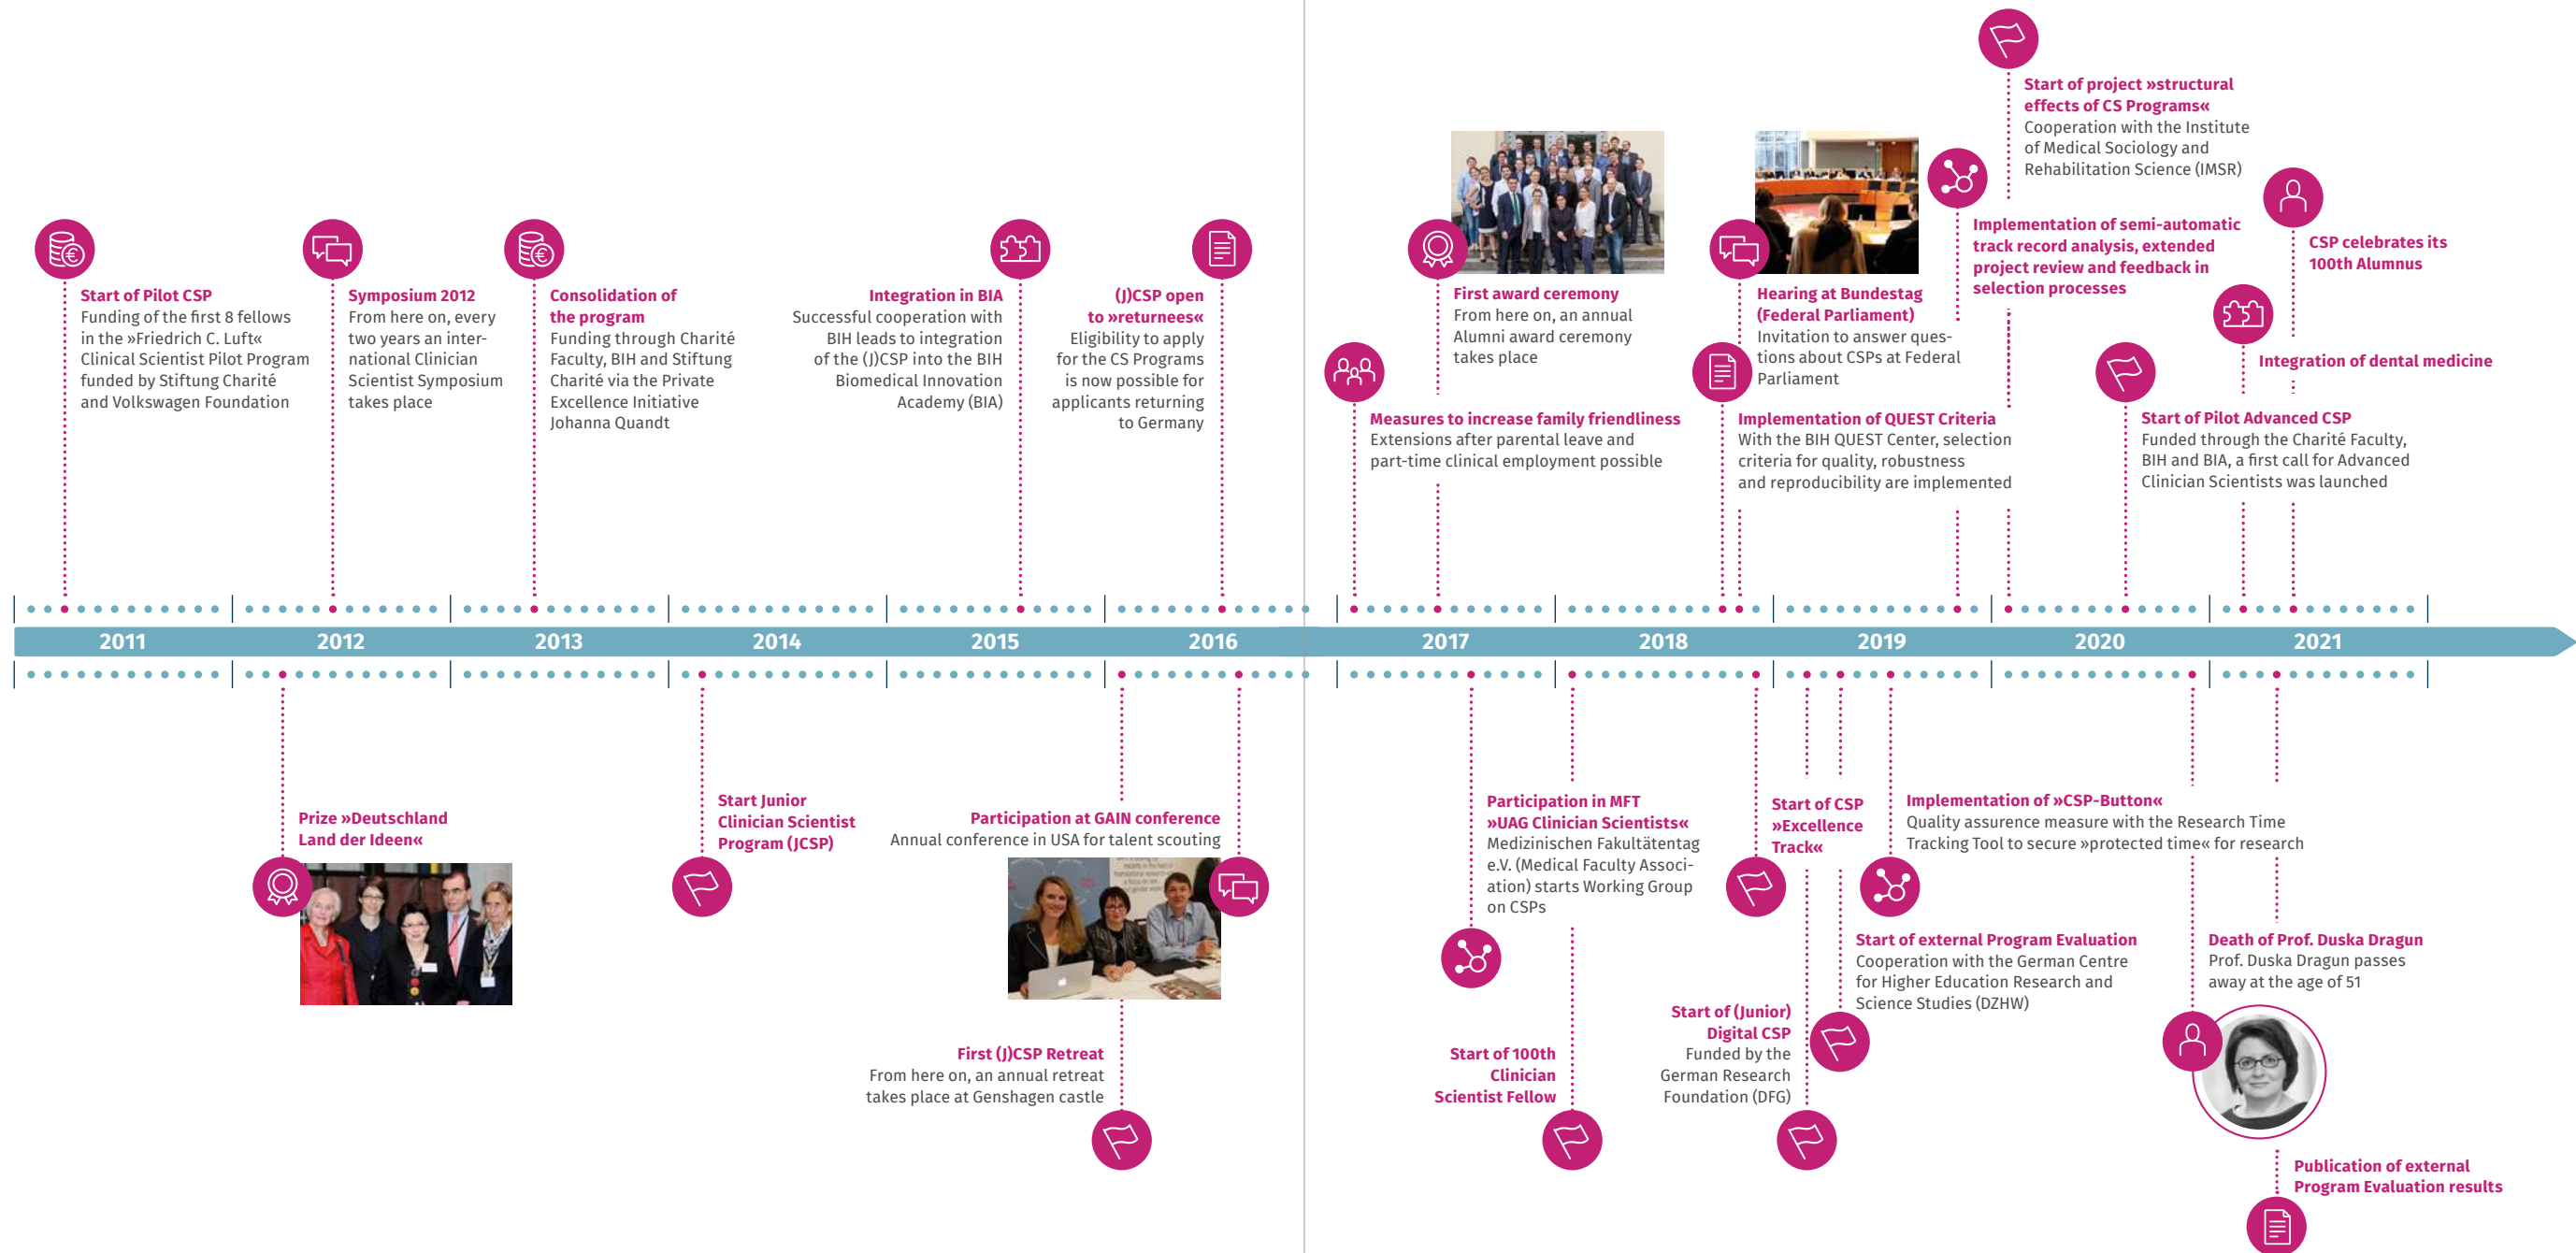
Start of Pilot CSP
Funding of the first 8 fellows in the »Friedrich C. Luft« Clinical Scientist Pilot Program funded by Stiftung Charité and Volkswagen Foundation

Symposium 2012
From here on, every two years an international Clinician Scientist Symposium takes place

Consolidation of the program
Funding through Charité Faculty, BIH and Stiftung Charité via the Private Excellence Initiative Johanna Quandt

Integration in BIA
Successful cooperation with BIH leads to integration of the (J)CSP into the BIH Biomedical Innovation Academy (BIA)

(J)CSP open to »returnees«
Eligibility to apply for the CS Programs is now possible for applicants returning to Germany

First award ceremony
From here on, an annual Alumni award ceremony takes place

Measures to increase family friendliness
Extensions after parental leave and part-time clinical employment possible

Hearing at Bundestag (Federal Parliament)
Invitation to answer questions about CSPs at Federal Parliament

Implementation of QUEST Criteria
With the BIH QUEST Center, selection criteria for quality, robustness and reproducibility are implemented

Start of project »structural effects of CS Programs«
Cooperation with the Institute of Medical Sociology and Rehabilitation Science (IMSR)

Implementation of semi-automatic track record analysis, extended project review and feedback in selection processes

CSP celebrates its 100th Alumnus

Integration of dental medicine

Start of Pilot Advanced CSP
Funded through the Charité Faculty, BIH and BIA, a first call for Advanced Clinician Scientists was launched

2011 2012 2013 2014 2015 2016 2017 2018 2019 2020 2021

Prize »Deutschland Land der Ideen«

Start Junior Clinician Scientist Program (JCSP)

Participation at GAIN conference
Annual conference in USA for talent scouting

First (J)CSP Retreat
From here on, an annual retreat takes place at Genshagen castle

Participation in MFT »UAG Clinician Scientists«
Medizinischen Fakultätentag e.V. (Medical Faculty Association) starts Working Group on CSPs

Start of 100th Clinician Scientist Fellow

Start of CSP »Excellence Track«

Start of (Junior) Digital CSP
Funded by the German Research Foundation (DFG)

Implementation of »CSP-Button«
Quality assurance measure with the Research Time Tracking Tool to secure »protected time« for research

Start of external Program Evaluation
Cooperation with the German Centre for Higher Education Research and Science Studies (DZHW)

Death of Prof. Duska Dragun
Prof. Duska Dragun passes away at the age of 51

Publication of external Program Evaluation results